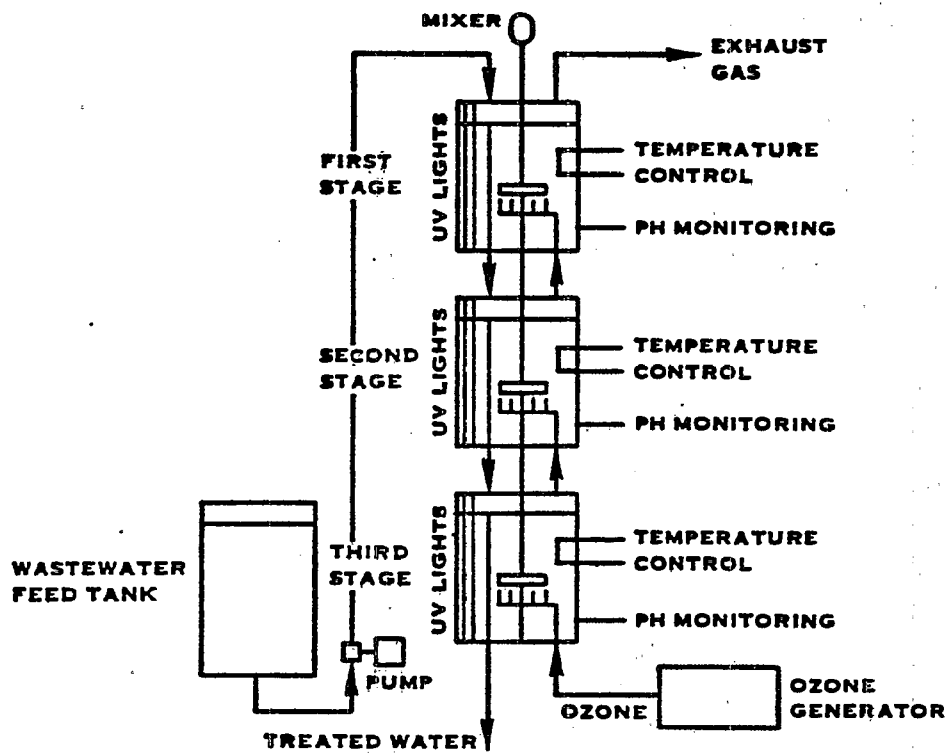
MIXER

EXHAUST GAS

FIRST STAGE

UV LIGHTS

TEMPERATURE CONTROL

PH MONITORING

SECOND STAGE

UV LIGHTS

TEMPERATURE CONTROL

PH MONITORING

WASTEWATER FEED TANK

THIRD STAGE

UV LIGHTS

TEMPERATURE CONTROL

PH MONITORING

PUMP

OZONE

OZONE GENERATOR

TREATED WATER